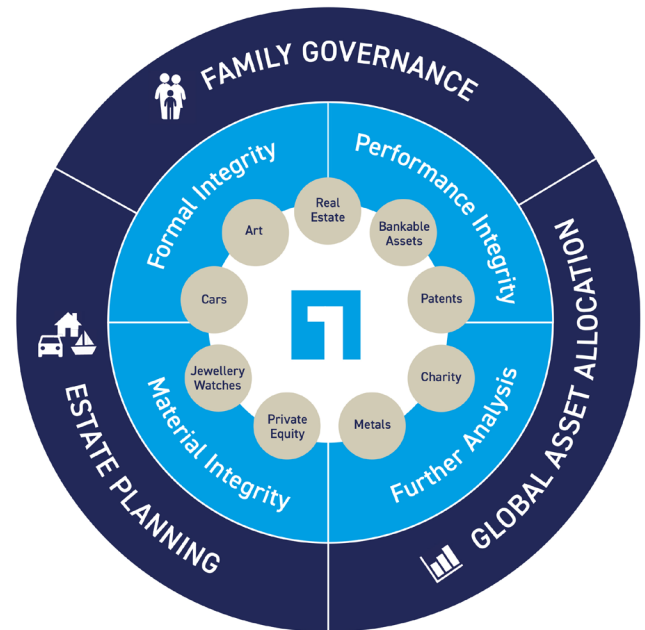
FAMILY GOVERNANCE

GLOBAL ASSET ALLOCATION

ESTATE PLANNING

Formal Integrity

Performance Integrity

Further Analysis

Material Integrity

Real Estate

Bankable Assets

Patents

Charity

Metals

Private Equity

Jewellery Watches

Cars

Art